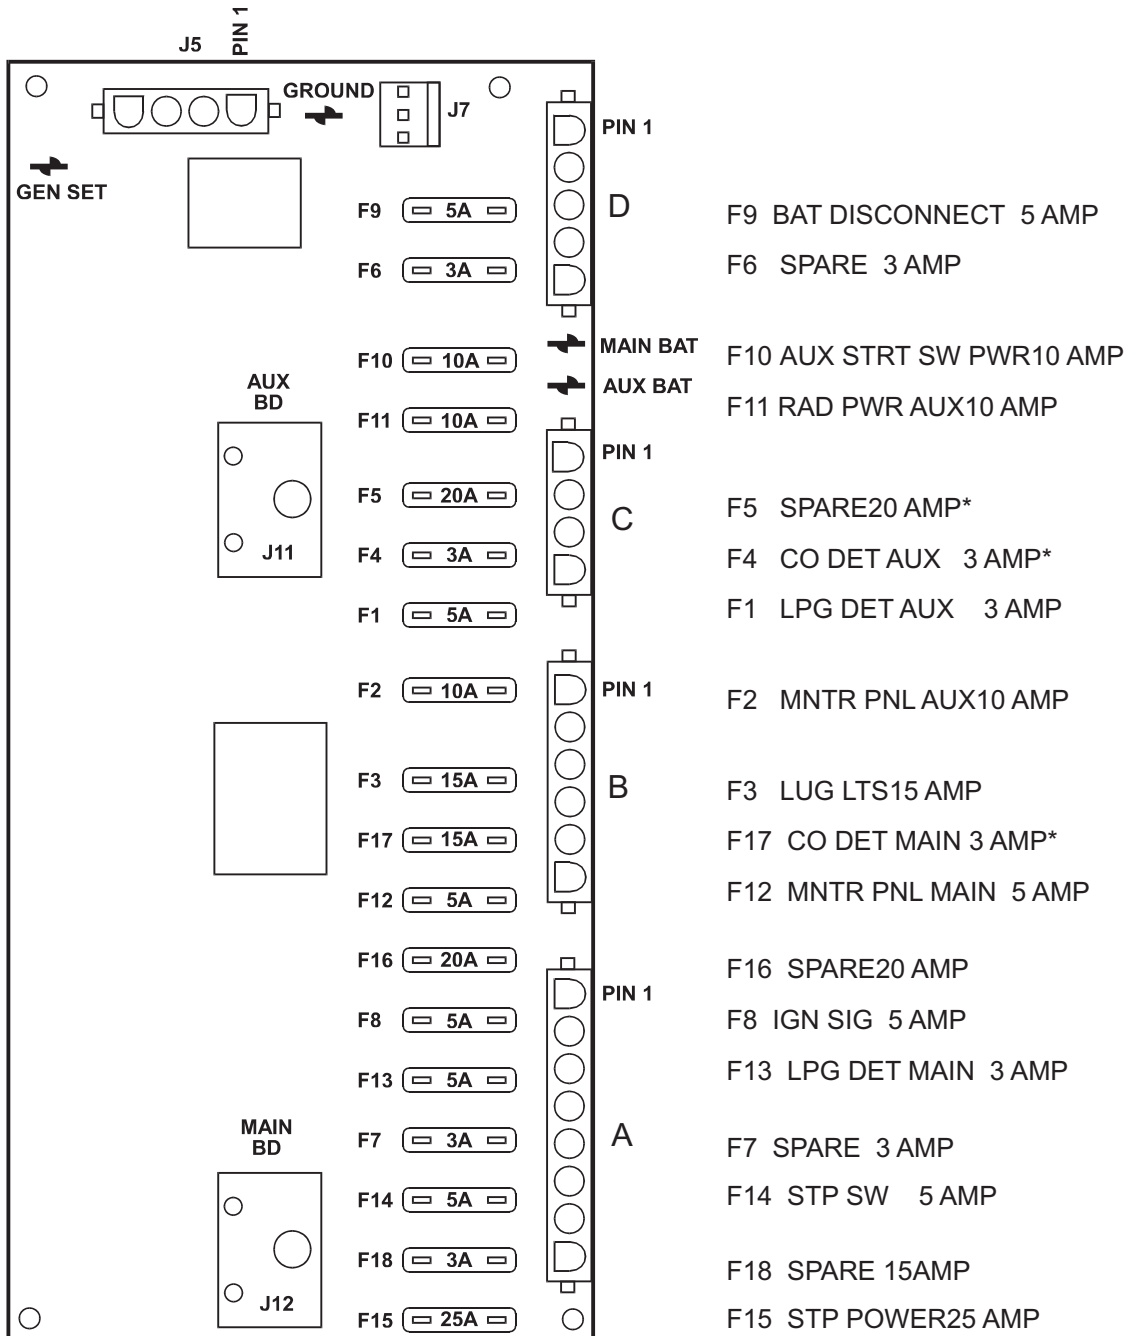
J5 PIN 1

GROUND

J7

PIN 1

GEN SET

F9 5A

D

F6 3A

MAIN BAT

F10 10A

AUX BD

AUX BAT

F11 10A

PIN 1

F5 20A

C

J11

F4 3A

F1 5A

F2 10A

PIN 1

F3 15A

B

F17 15A

F12 5A

F16 20A

PIN 1

F8 5A

F13 5A

MAIN BD

F7 3A

A

F14 5A

F18 3A

J12

F15 25A

F9 BAT DISCONNECT 5 AMP
F6 SPARE 3 AMP
F10 AUX STRT SW PWR10 AMP
F11 RAD PWR AUX10 AMP
F5 SPARE20 AMP*
F4 CO DET AUX 3 AMP*
F1 LPG DET AUX 3 AMP
F2 MNTR PNL AUX10 AMP
F3 LUG LTS15 AMP
F17 CO DET MAIN 3 AMP*
F12 MNTR PNL MAIN 5 AMP
F16 SPARE20 AMP
F8 IGN SIG 5 AMP
F13 LPG DET MAIN 3 AMP
F7 SPARE 3 AMP
F14 STP SW 5 AMP
F18 SPARE 15AMP
F15 STP POWER25 AMP